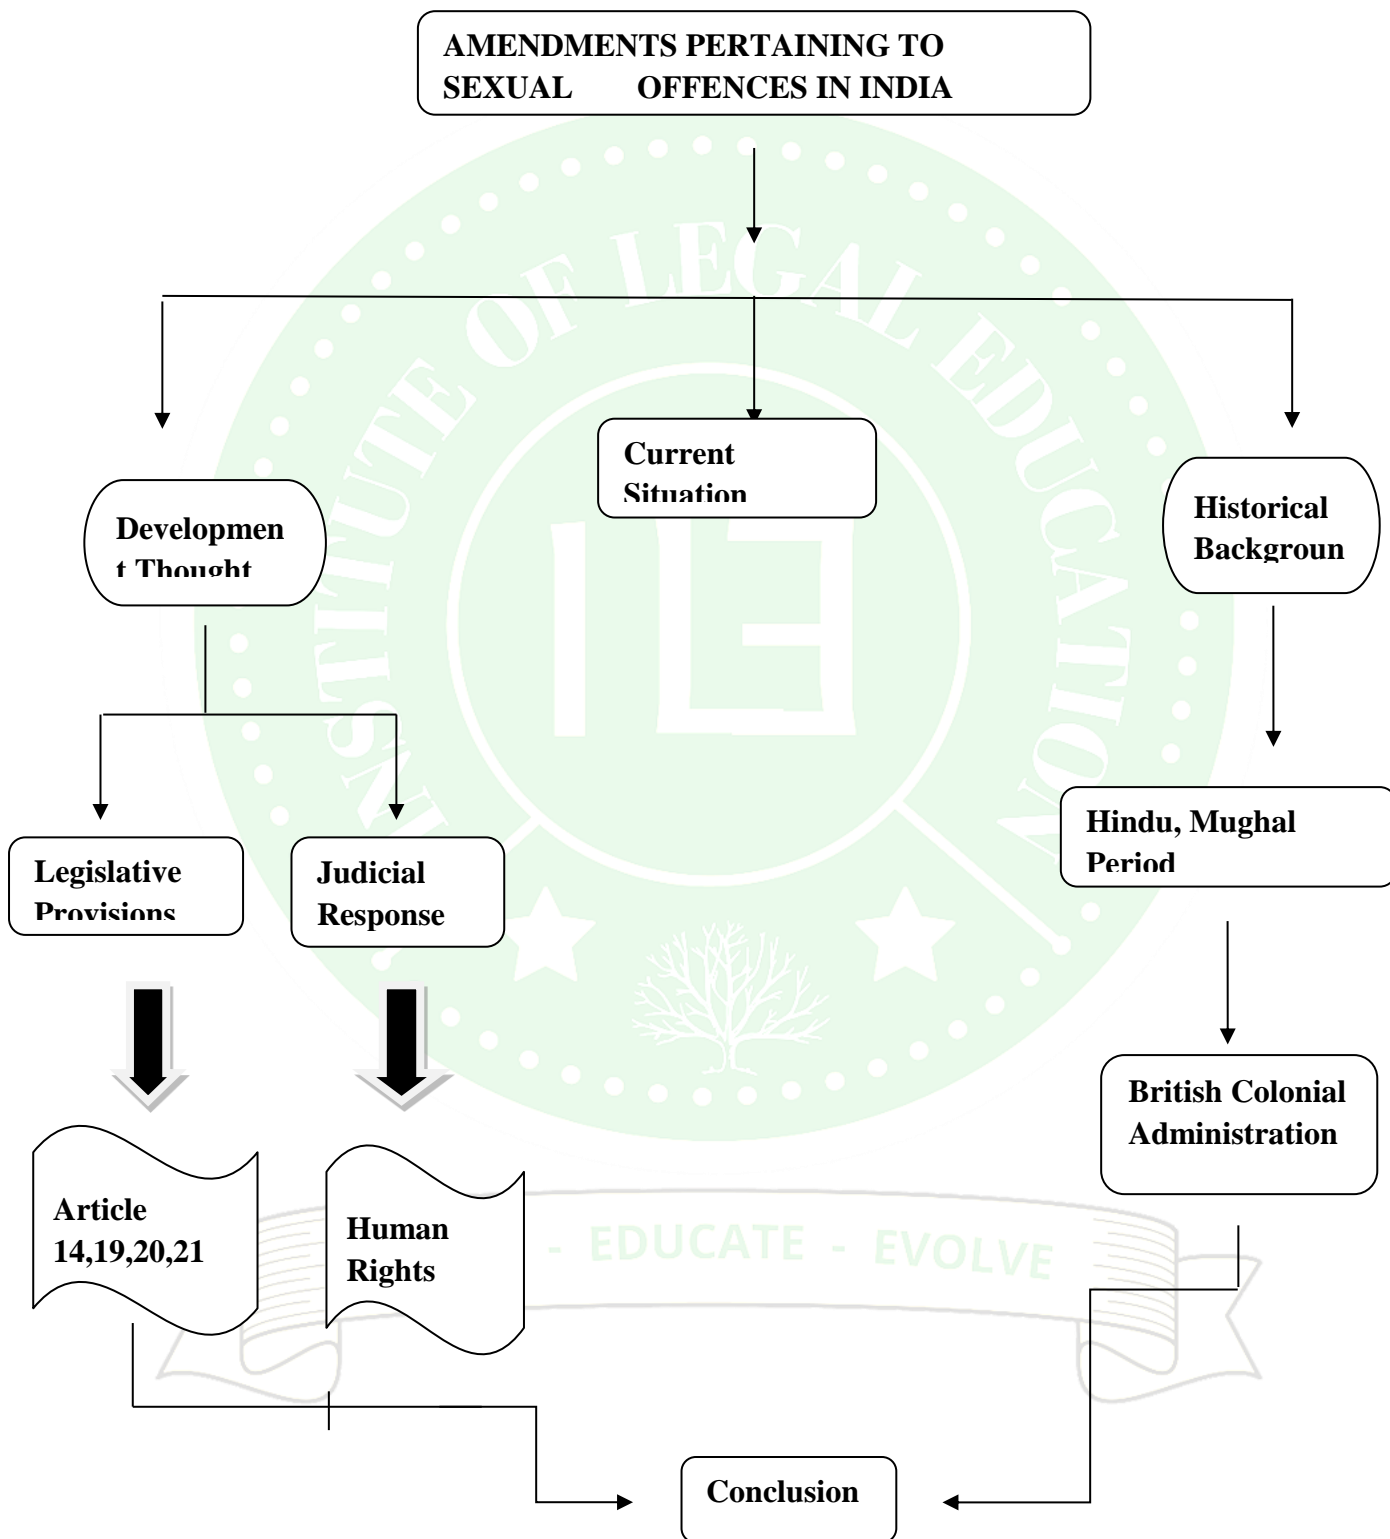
AMENDMENTS PERTAINING TO SEXUAL OFFENCES IN INDIA

Developmen t Thought

Current Situation

Historical Backgroun

Legislative Provisions

Judicial Response

Hindu, Mughal Period

British Colonial Administration

Article 14,19,20,21

Human Rights

INSTITUTE OF LEGAL EDUCATION

ILE

- EDUCATE - EVOLVE

Conclusion